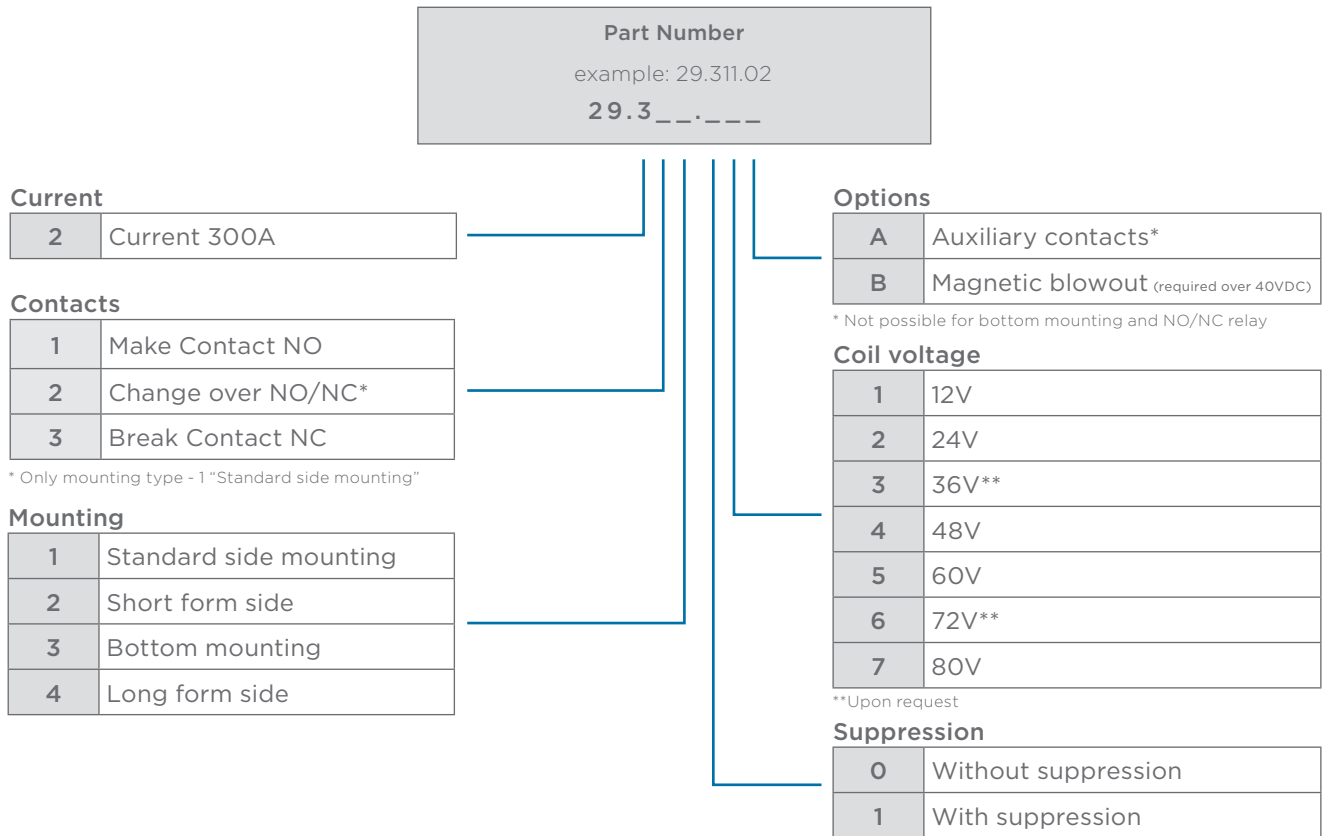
Part Number

example: 29.311.02

29.3__.___

Current

| 2 | Current 300A |
|---|---|

Contacts

| 1 | Make Contact NO |
|---|---|
| 2 | Change over NO/NC* |
| 3 | Break Contact NC |

* Only mounting type - 1 “Standard side mounting”

Mounting

| 1 | Standard side mounting |
|---|---|
| 2 | Short form side |
| 3 | Bottom mounting |
| 4 | Long form side |

Options

| A | Auxiliary contacts* |
|---|---|
| B | Magnetic blowout (required over 40VDC) |

* Not possible for bottom mounting and NO/NC relay

Coil voltage

| 1 | 12V |
|---|---|
| 2 | 24V |
| 3 | 36V** |
| 4 | 48V |
| 5 | 60V |
| 6 | 72V** |
| 7 | 80V |

**Upon request

Suppression

| 0 | Without suppression |
|---|---|
| 1 | With suppression |